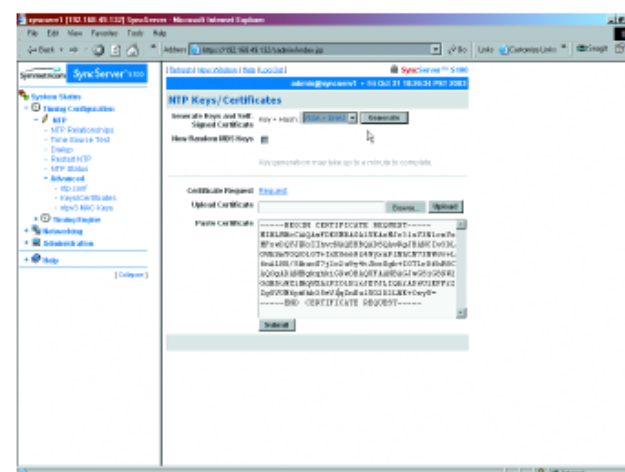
syncserver1 [192.168.45.132] SyncServer - Microsoft Internet Explorer

File Edit View Favorites Tools Help

Back Address https://192.168.45.132/admin/index.jsp Go Links Customize Links Google

Symmetricom SyncServer S100

[Refresh] [New Window] [Help] [Log Out] SyncServer S100

admin@syncserver1 - Fri Oct 31 18:36:24 PST 2003

System Status
- Timing Configuration
- NTP
- NTP Relationships
- Time Source Test
- Dialup
- Restart NTP
- NTP Status
- Advanced
- ntp.conf
- Keys/Certificates
- ntpv3 MAC Keys
+ Timing Engine
+ Networking
+ Administration
+ Help
[Collapse]

NTP Keys / Certificates

Generate Keys and Self-Signed Certificate Key + Hash: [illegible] Generate

New Random MD5 Keys

Key generation may take up to a minute to complete.

Certificate Request Request

Upload Certificate Browse... Upload

Paste Certificate
-----BEGIN CERTIFICATE REQUEST-----
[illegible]
-----END CERTIFICATE REQUEST-----

Submit